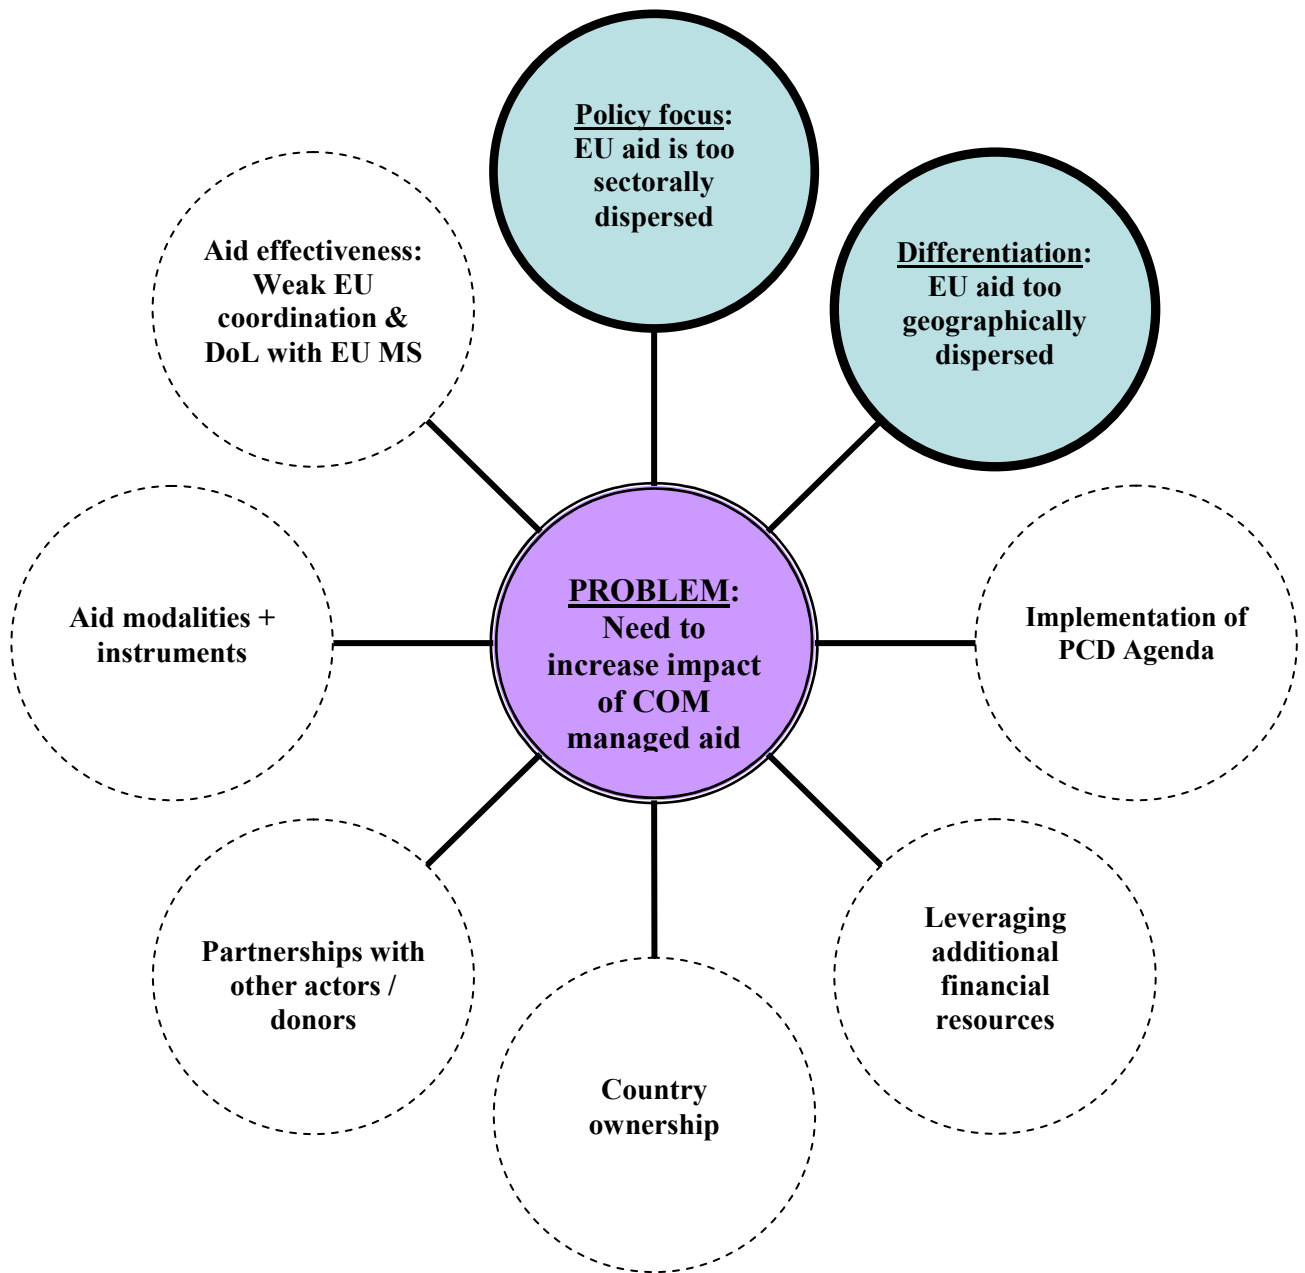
Policy focus: EU aid is too sectorally dispersed

Differentiation: EU aid too geographically dispersed

Aid effectiveness: Weak EU coordination & DoL with EU MS

Aid modalities + instruments

PROBLEM: Need to increase impact of COM managed aid

Implementation of PCD Agenda

Partnerships with other actors / donors

Leveraging additional financial resources

Country ownership